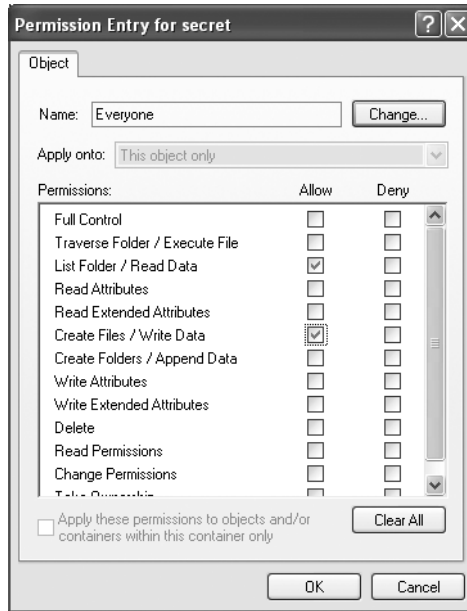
Permission Entry for secret

Object

Name: Everyone

Change...

Apply onto: This object only

| Permissions: | Allow | Deny |
|---|---|---|
| Full Control | ☐ | ☐ |
| Traverse Folder / Execute File | ☐ | ☐ |
| List Folder / Read Data | ☑ | ☐ |
| Read Attributes | ☐ | ☐ |
| Read Extended Attributes | ☐ | ☐ |
| Create Files / Write Data | ☑ | ☐ |
| Create Folders / Append Data | ☐ | ☐ |
| Write Attributes | ☐ | ☐ |
| Write Extended Attributes | ☐ | ☐ |
| Delete | ☐ | ☐ |
| Read Permissions | ☐ | ☐ |
| Change Permissions | ☐ | ☐ |
| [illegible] | ☐ | ☐ |

Apply these permissions to objects and/or containers within this container only

Clear All

OK

Cancel